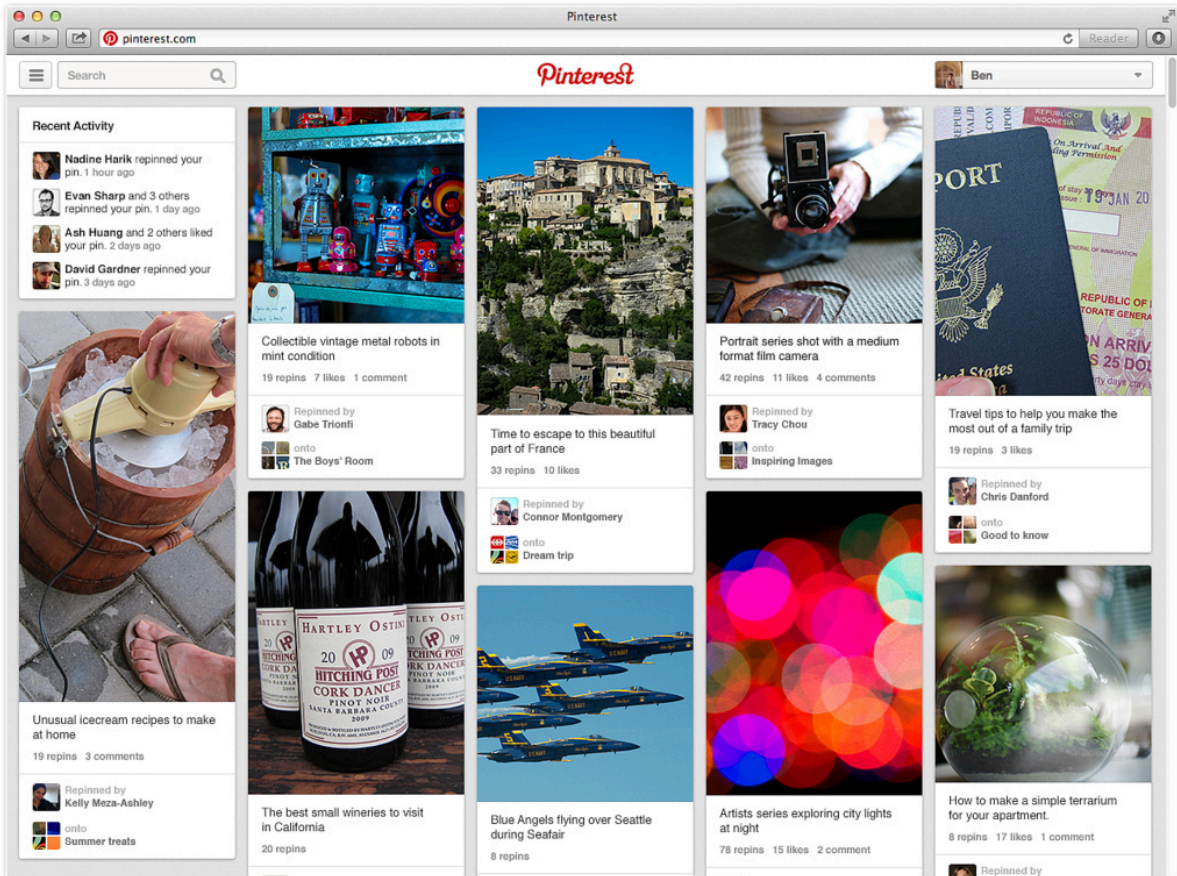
Pinterest

pinterest.com

Reader

Search

Pinterest

Ben

Recent Activity

Nadine Harik repinned your pin. 1 hour ago

Evan Sharp and 3 others repinned your pin. 1 day ago

Ash Huang and 2 others liked your pin. 2 days ago

David Gardner repinned your pin. 3 days ago

Unusual icecream recipes to make at home

19 repins 3 comments

Repinned by
Kelly Meza-Ashley

onto
Summer treats

Collectible vintage metal robots in mint condition

19 repins 7 likes 1 comment

Repinned by
Gabe Trionfi

onto
The Boys' Room

HARTLEY OSTINI
HITCHING POST
2009
CORK DANCER
PINOT NOIR
SANTA BARBARA COUNTY
2009

The best small wineries to visit in California

20 repins

Time to escape to this beautiful part of France

33 repins 10 likes

Repinned by
Connor Montgomery

onto
Dream trip

Blue Angels flying over Seattle during Seafair

8 repins

Portrait series shot with a medium format film camera

42 repins 11 likes 4 comments

Repinned by
Tracy Chou

onto
Inspiring Images

Artists series exploring city lights at night

78 repins 15 likes 2 comment

PORT
REPUBLIC OF INDONESIA
On Arrival And Landing Permission
19 JAN 20
REPUBLIC OF
TORATE GENERA
25 DE
United States

Travel tips to help you make the most out of a family trip

19 repins 3 likes

Repinned by
Chris Danford

onto
Good to know

How to make a simple terrarium for your apartment.

8 repins 17 likes 1 comment

Repinned by